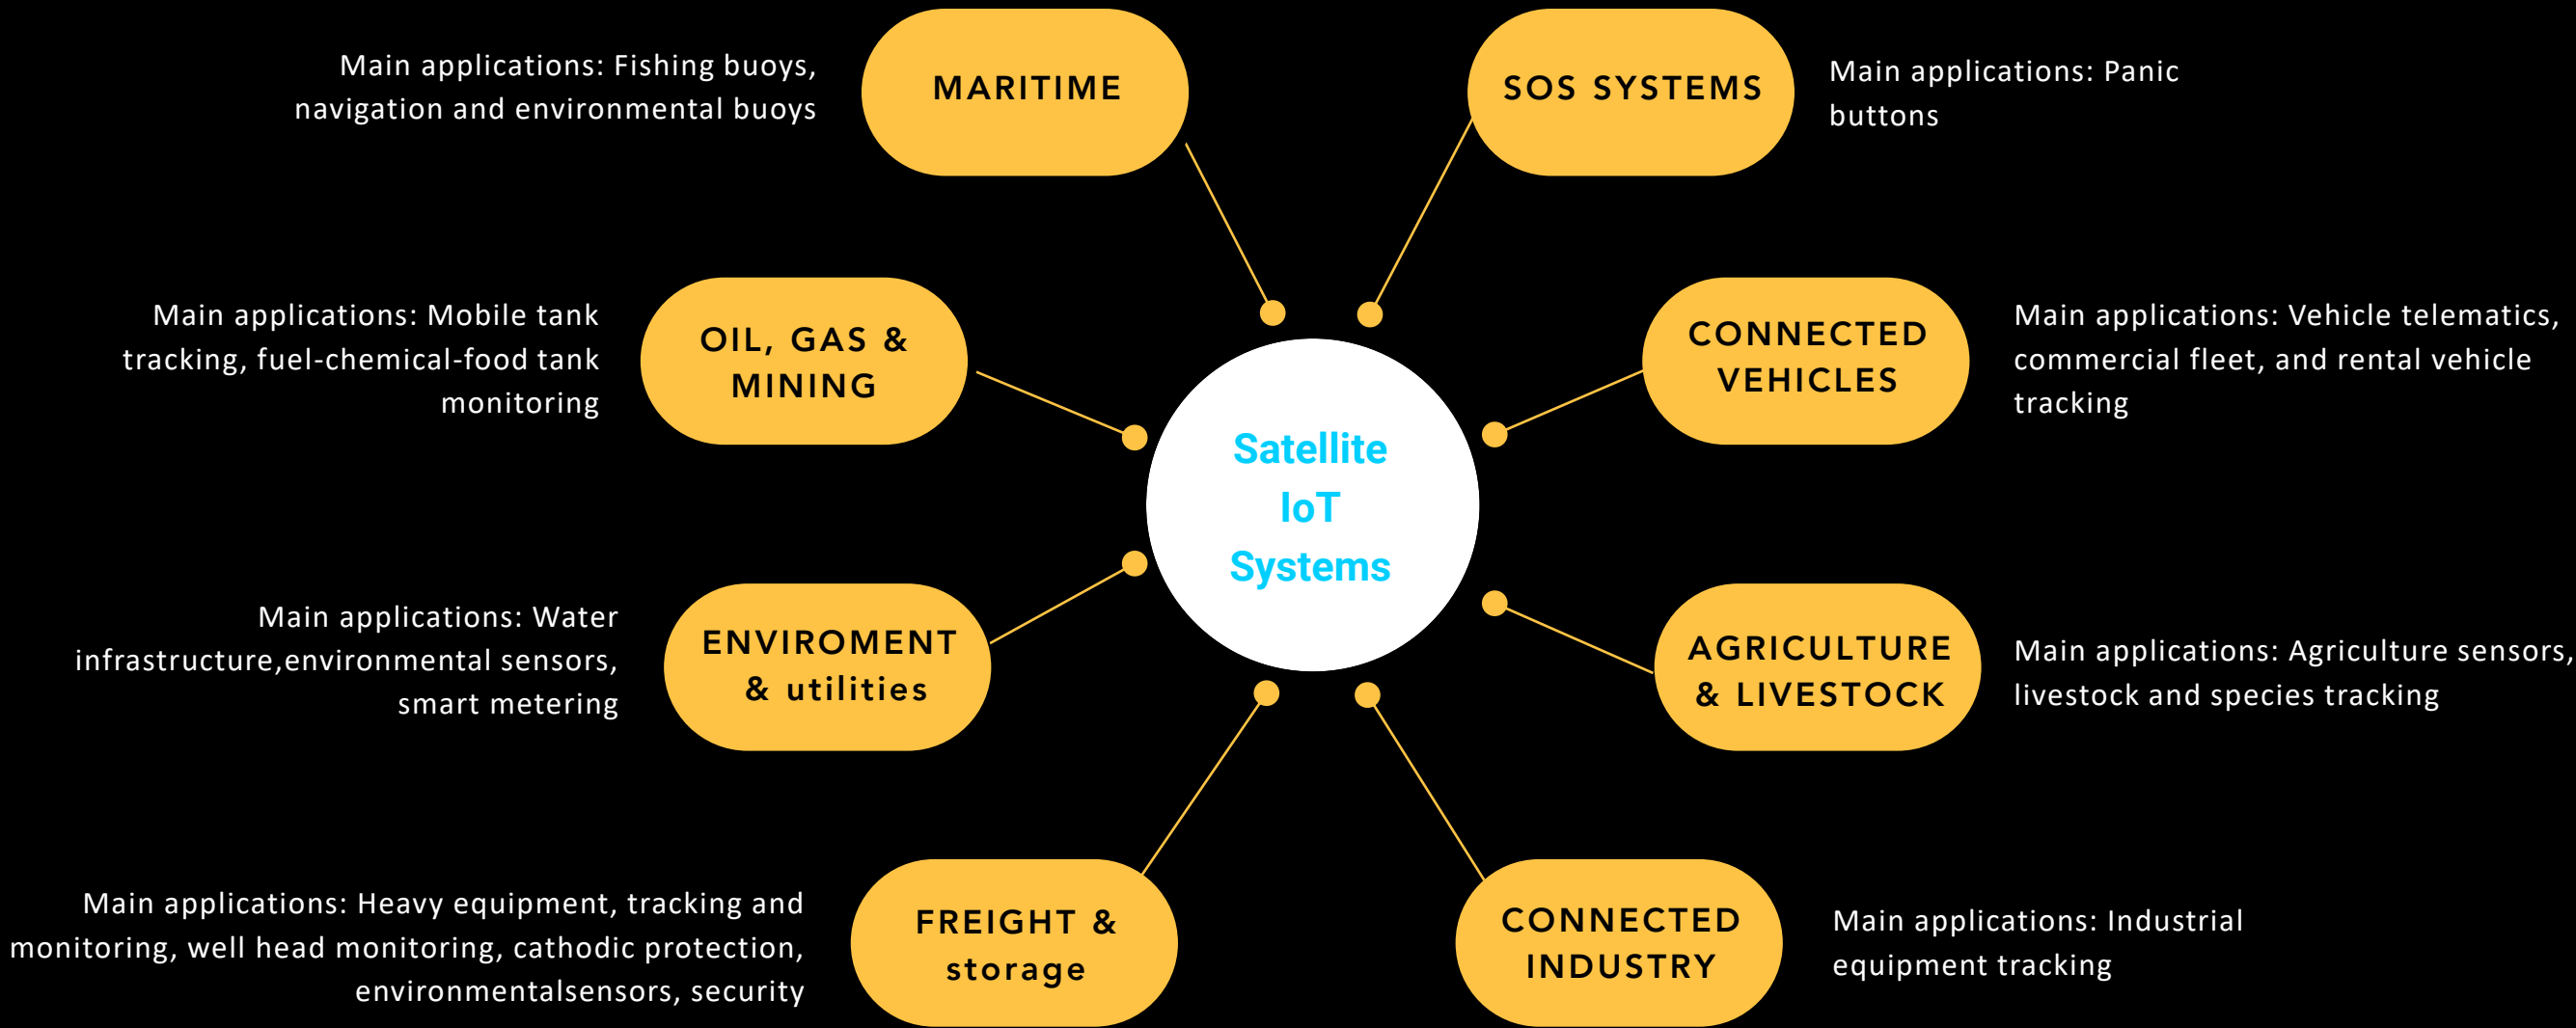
Main applications: Fishing buoys, navigation and environmental buoys

MARITIME

SOS SYSTEMS

Main applications: Panic buttons

Main applications: Mobile tank tracking, fuel-chemical-food tank monitoring

OIL, GAS & MINING

Satellite IoT Systems

CONNECTED VEHICLES

Main applications: Vehicle telematics, commercial fleet, and rental vehicle tracking

Main applications: Water infrastructure,environmental sensors, smart metering

ENVIROMENT & utilities

AGRICULTURE & LIVESTOCK

Main applications: Agriculture sensors, livestock and species tracking

Main applications: Heavy equipment, tracking and monitoring, well head monitoring, cathodic protection, environmentalsensors, security

FREIGHT & storage

CONNECTED INDUSTRY

Main applications: Industrial equipment tracking